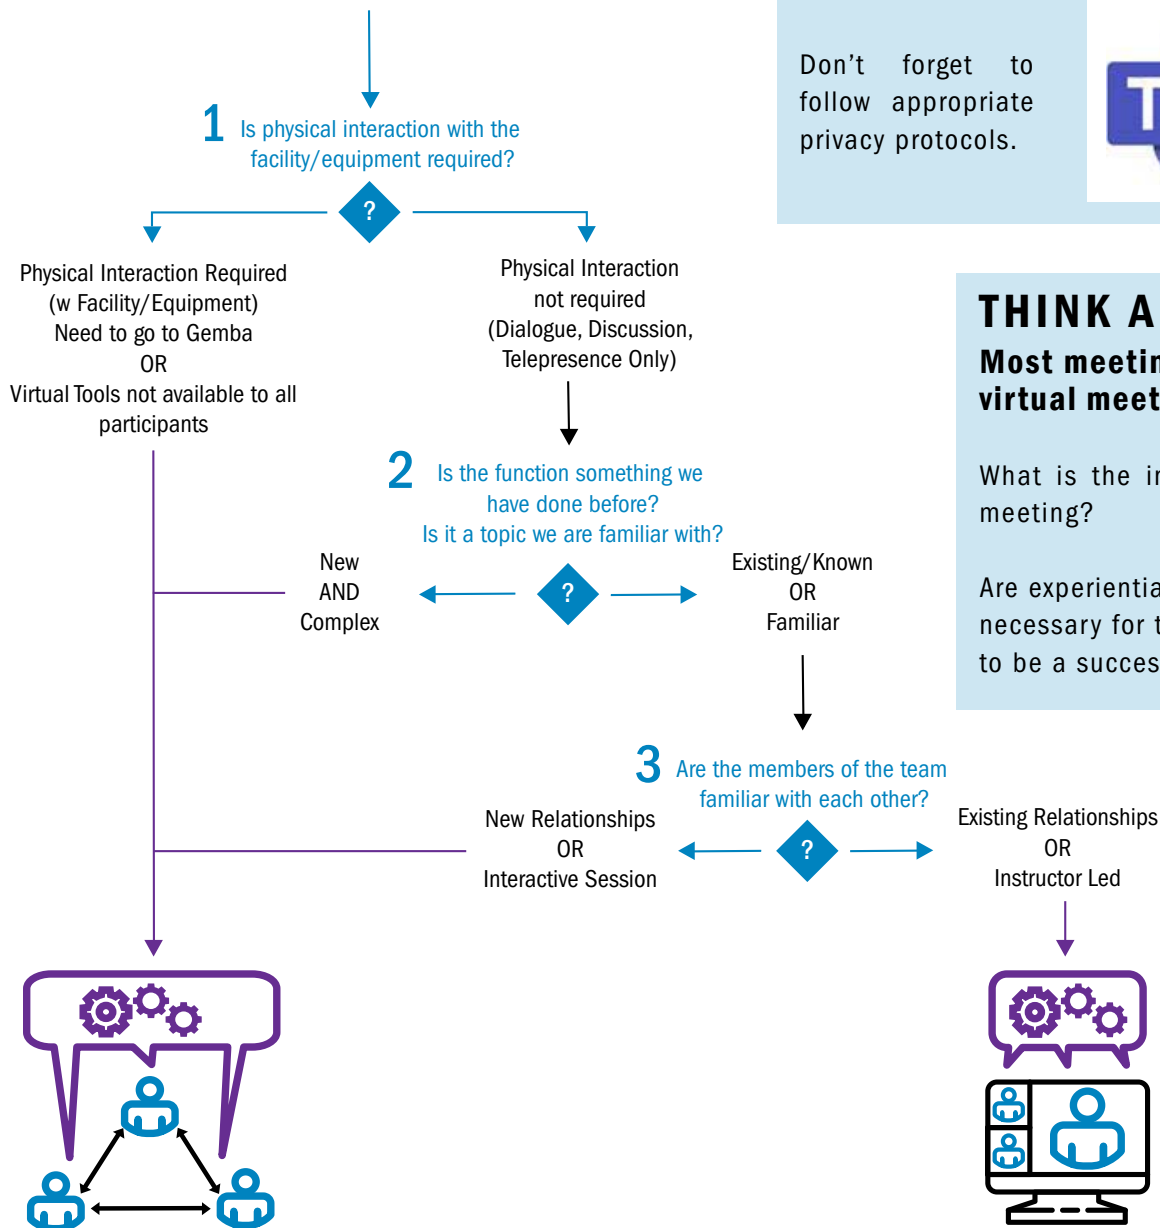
1 Is physical interaction with the facility/equipment required?

?

Physical Interaction Required (w Facility/Equipment) Need to go to Gemba OR Virtual Tools not available to all participants

Physical Interaction not required (Dialogue, Discussion, Telepresence Only)

2 Is the function something we have done before? Is it a topic we are familiar with?

New AND Complex

?

Existing/Known OR Familiar

3 Are the members of the team familiar with each other?

New Relationships OR Interactive Session

?

Existing Relationships OR Instructor Led

Don't forget to follow appropriate privacy protocols.

THINK A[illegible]
Most meetin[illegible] virtual meet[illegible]

What is the i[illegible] meeting?

Are experientia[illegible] necessary for t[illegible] to be a succes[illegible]